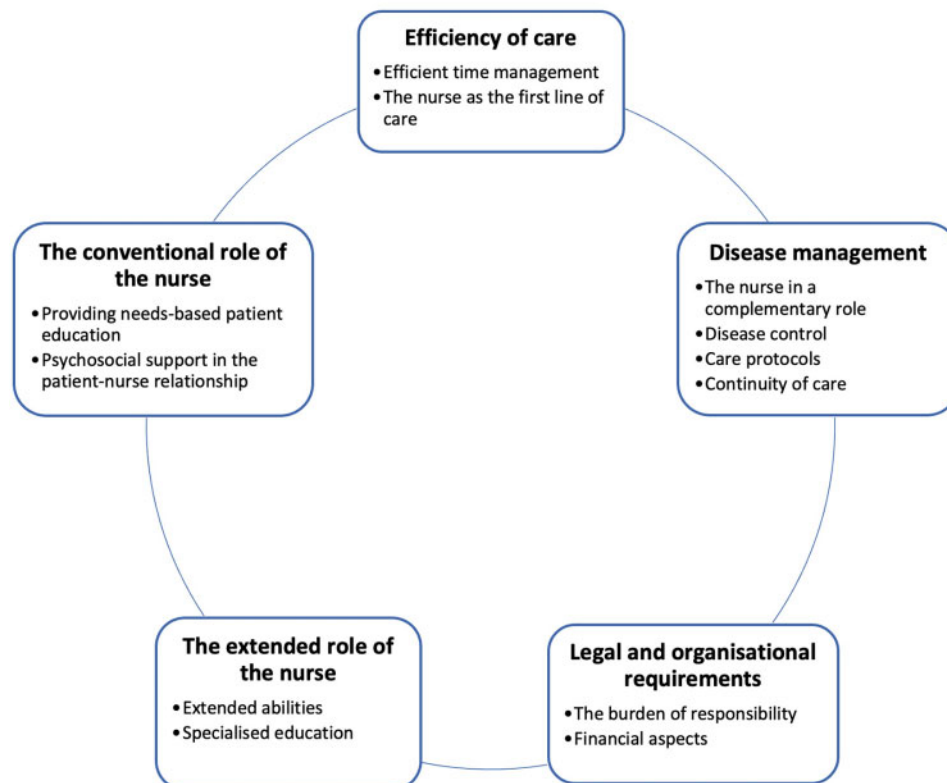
Efficiency of care
• Efficient time management
• The nurse as the first line of care

Disease management
• The nurse in a complementary role
• Disease control
• Care protocols
• Continuity of care

Legal and organisational requirements
• The burden of responsibility
• Financial aspects

The extended role of the nurse
• Extended abilities
• Specialised education

The conventional role of the nurse
• Providing needs-based patient education
• Psychosocial support in the patient-nurse relationship